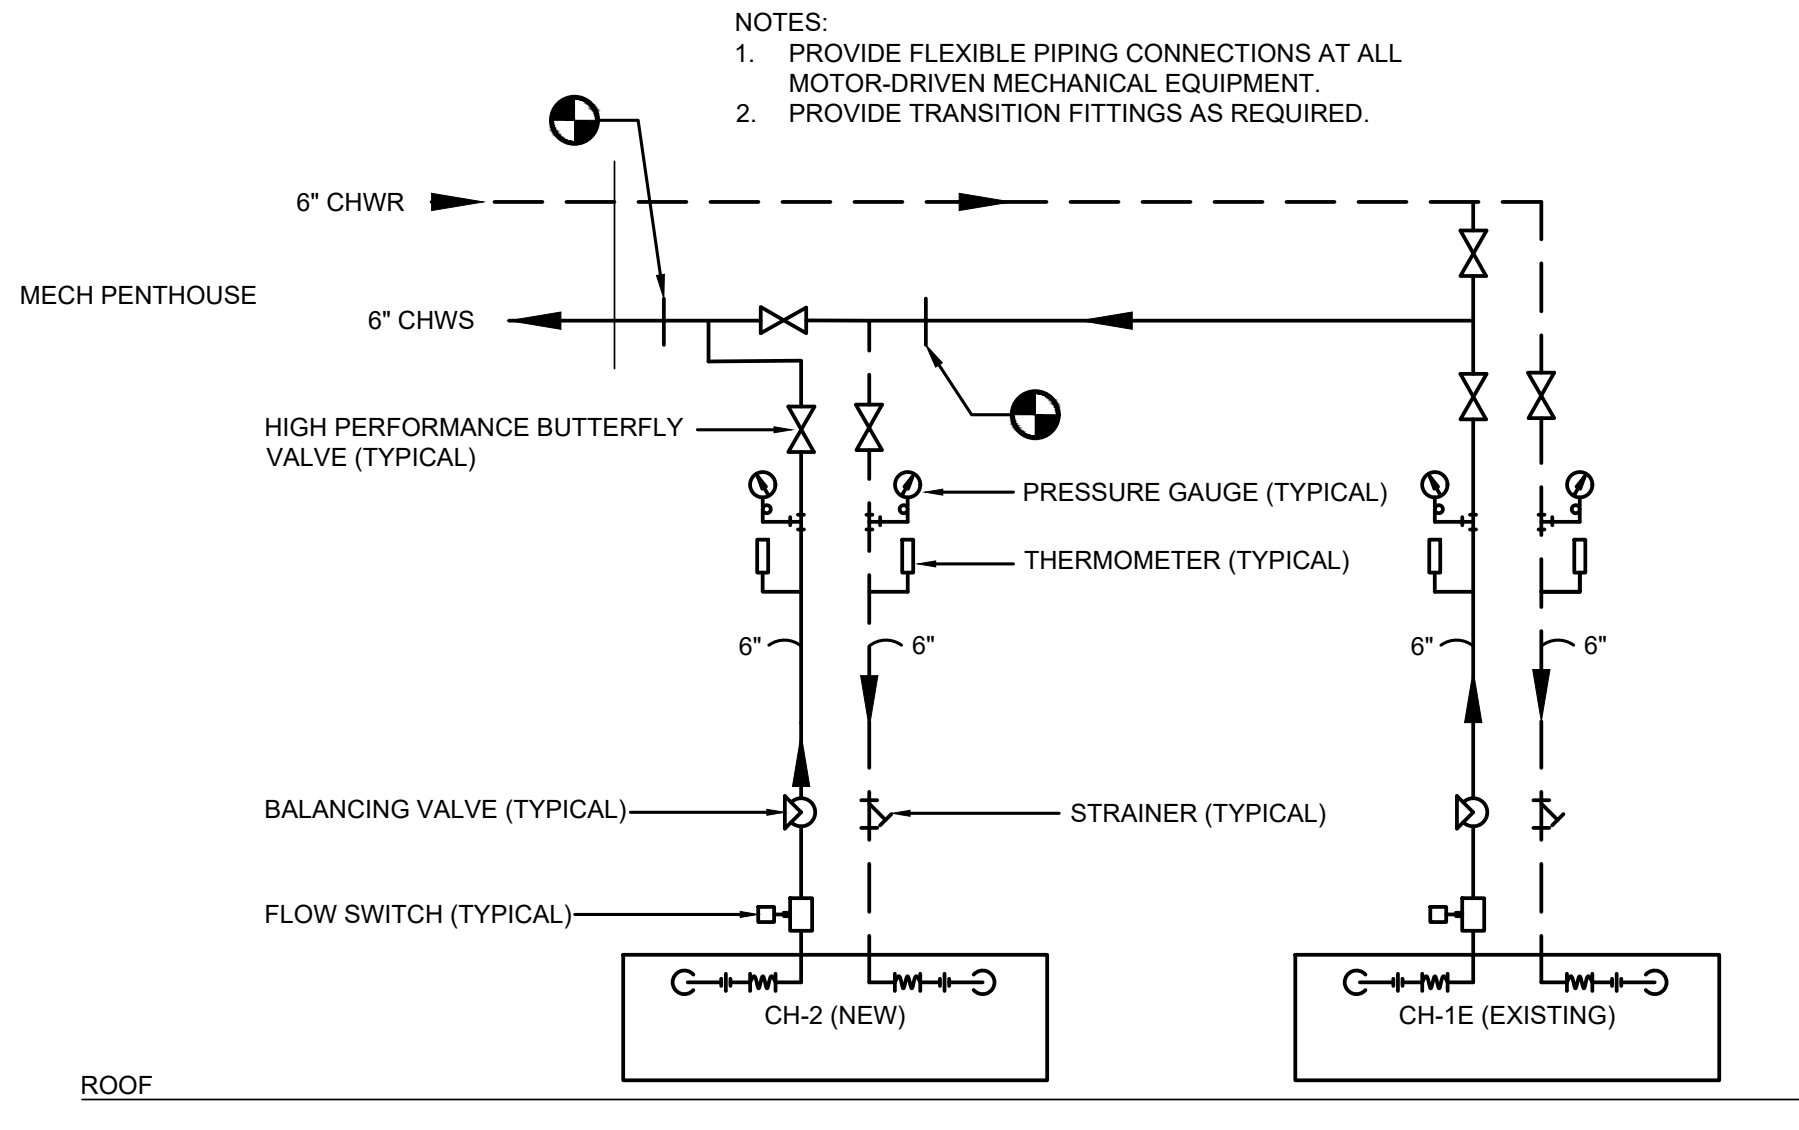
NOTES:
1. PROVIDE FLEXIBLE PIPING CONNECTIONS AT ALL MOTOR-DRIVEN MECHANICAL EQUIPMENT.
2. PROVIDE TRANSITION FITTINGS AS REQUIRED.

6" CHWR

MECH PENTHOUSE

6" CHWS

HIGH PERFORMANCE BUTTERFLY VALVE (TYPICAL)

PRESSURE GAUGE (TYPICAL)

THERMOMETER (TYPICAL)

6"

6"

6"

6"

BALANCING VALVE (TYPICAL)

STRAINER (TYPICAL)

FLOW SWITCH (TYPICAL)

CH-2 (NEW)

CH-1E (EXISTING)

ROOF